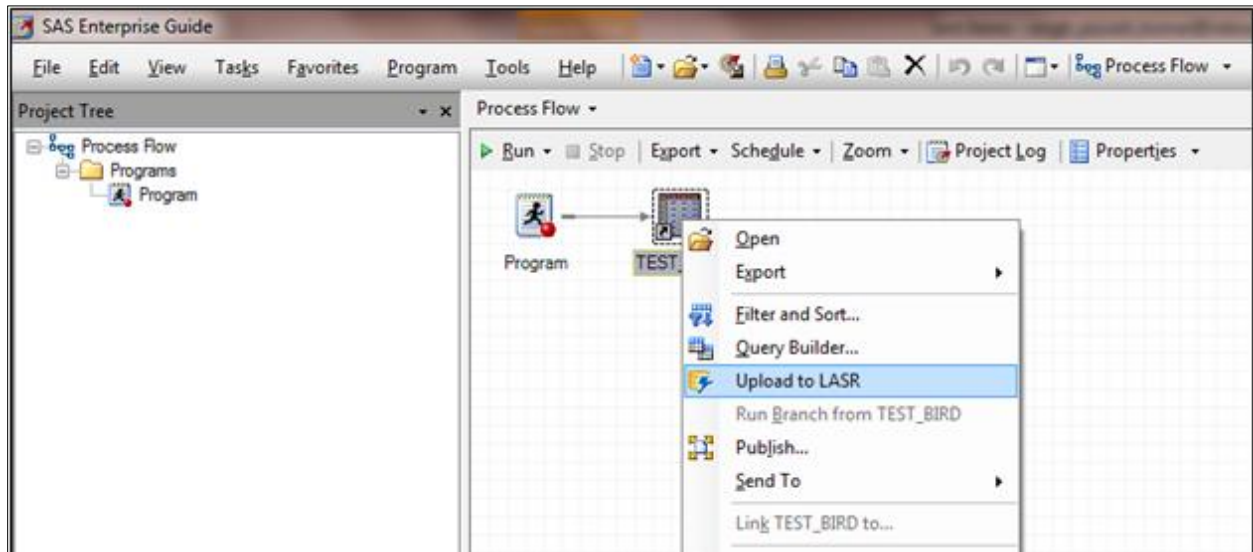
SAS Enterprise Guide

File Edit View Tasks Favorites Program Tools Help Process Flow

Project Tree

Process Flow
Programs
Program

Process Flow

Run Stop Export Schedule Zoom Project Log Properties

Program

TEST_

Open
Export
Filter and Sort...
Query Builder...
Upload to LASR
Run Branch from TEST_BIRD
Publish...
Send To
Link TEST_BIRD to...